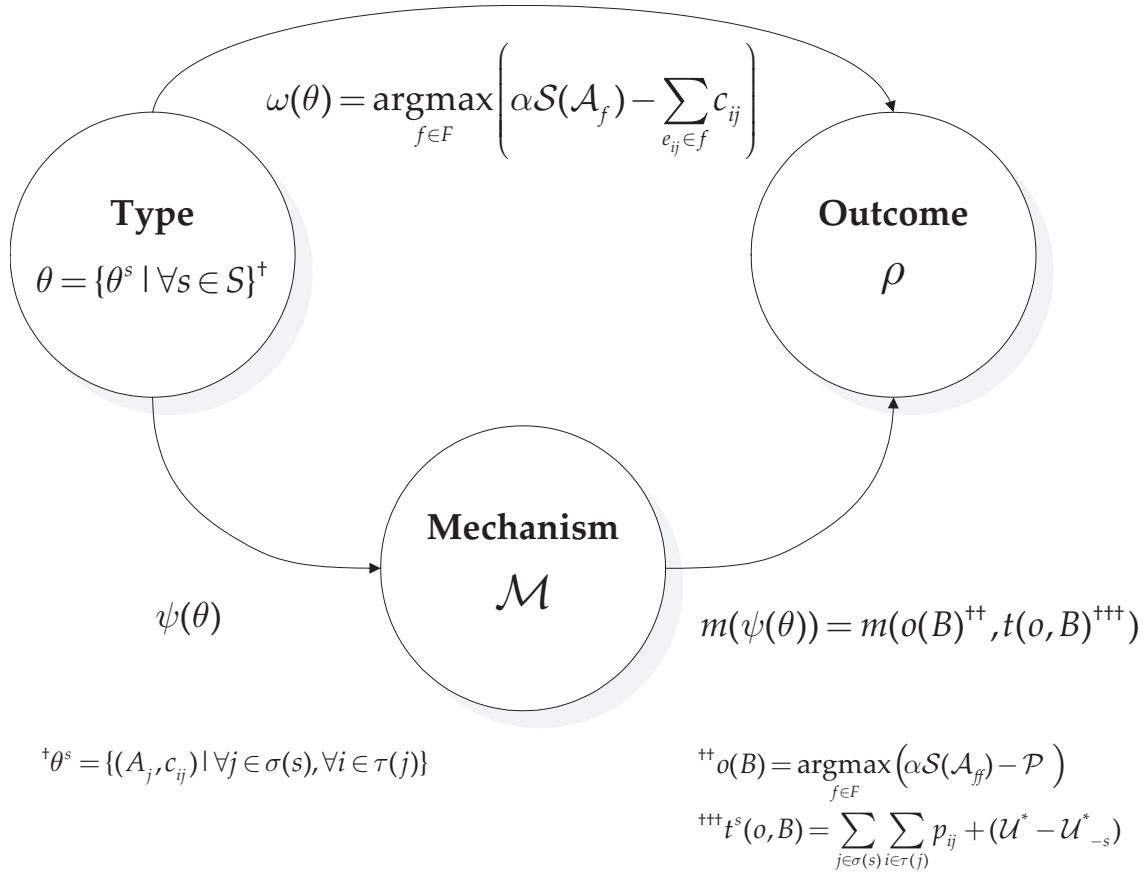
$\omega(\theta) = \underset{f \in F}{\operatorname{argmax}} \left( \alpha \mathcal{S}(\mathcal{A}_f) - \sum_{e_{ij} \in f} c_{ij} \right)$

**Type**

$\theta = \{\theta^s \mid \forall s \in S\}^{\dagger}$

**Outcome**

$\rho$

**Mechanism**

$\mathcal{M}$

$\psi(\theta)$

$m(\psi(\theta)) = m(o(B)^{\dagger\dagger}, t(o,B)^{\dagger\dagger\dagger})$

$^{\dagger}\theta^s = \{(A_j, c_{ij}) \mid \forall j \in \sigma(s), \forall i \in \tau(j)\}$

$^{\dagger\dagger}o(B) = \underset{f \in F}{\operatorname{argmax}} \left( \alpha \mathcal{S}(\mathcal{A}_{ff}) - \mathcal{P} \right)$

$^{\dagger\dagger\dagger}t^s(o,B) = \sum_{j \in \sigma(s)} \sum_{i \in \tau(j)} p_{ij} + (\mathcal{U}^* - \mathcal{U}^*_{-s})$